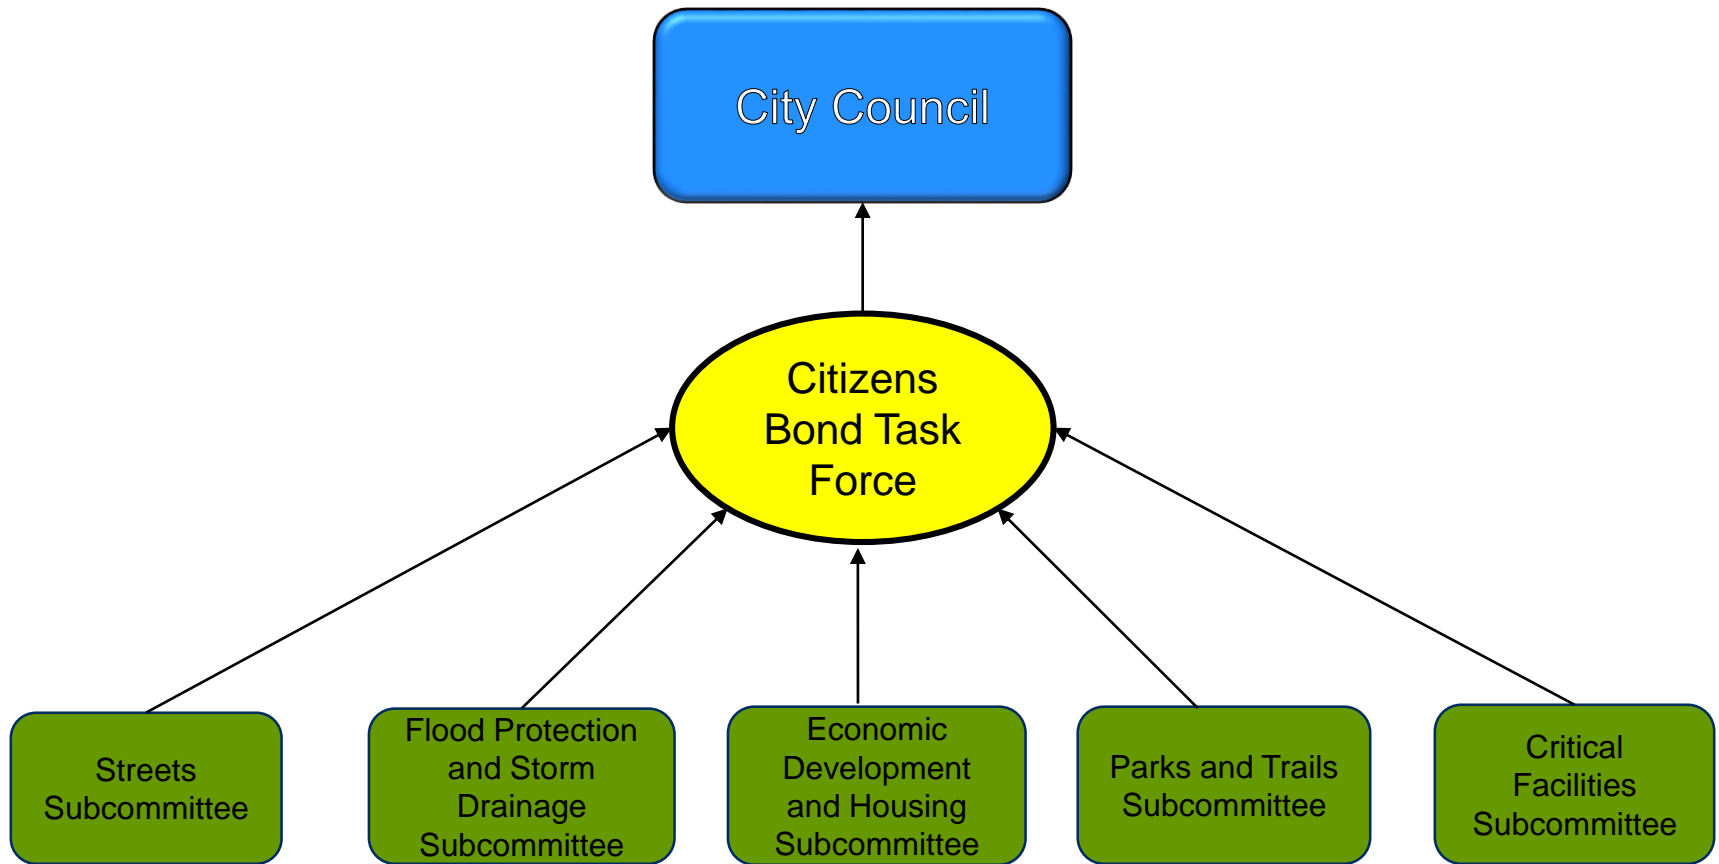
City Council

Citizens Bond Task Force

Streets Subcommittee

Flood Protection and Storm Drainage Subcommittee

Economic Development and Housing Subcommittee

Parks and Trails Subcommittee

Critical Facilities Subcommittee